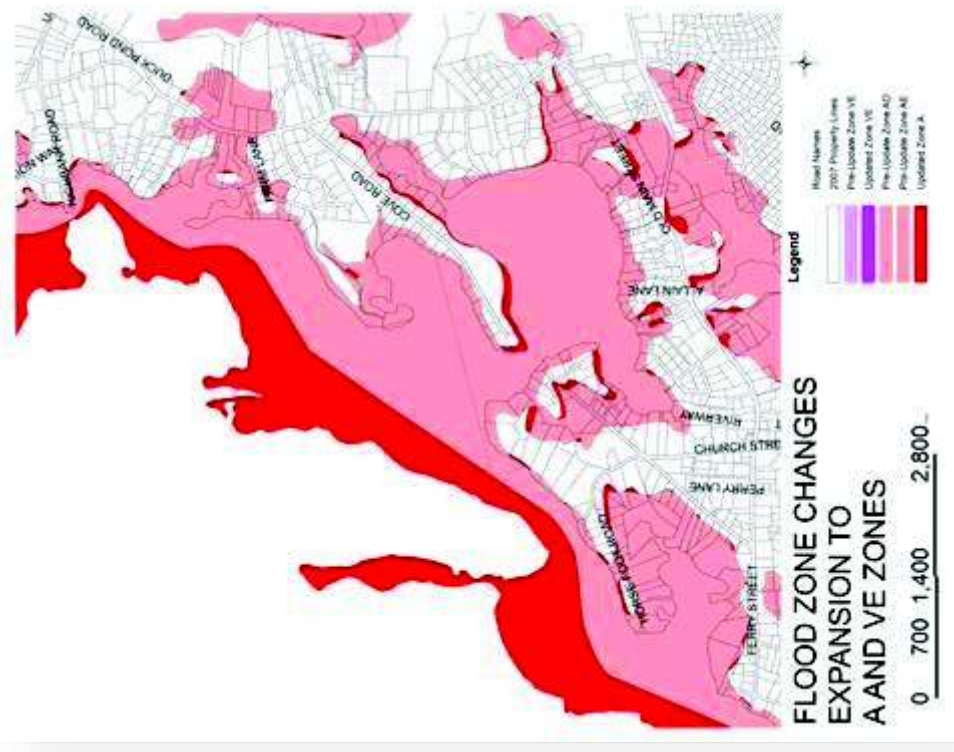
FLOOD ZONE CHANGES
EXPANSION TO
A AND VE ZONES

0 700 1,400 2,800

Legend
Road Names
2007 Property Lines
Pre-Update Zone VE
Updated Zone VE
Pre-Update Zone AO
Pre-Update Zone AE
Updated Zone A

DUCK POND ROAD
COVE ROAD
OLD MAIN STREET
ALLAN LANE
RIVERWAY
CHURCH STREET
PERRY LANE
FERRY STREET
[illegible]
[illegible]
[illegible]
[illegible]